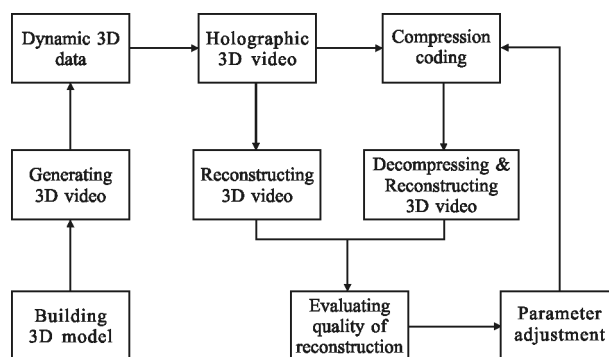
Dynamic 3D data

Holographic 3D video

Compression coding

Generating 3D video

Reconstructing 3D video

Decompressing & Reconstructing 3D video

Building 3D model

Evaluating quality of reconstruction

Parameter adjustment